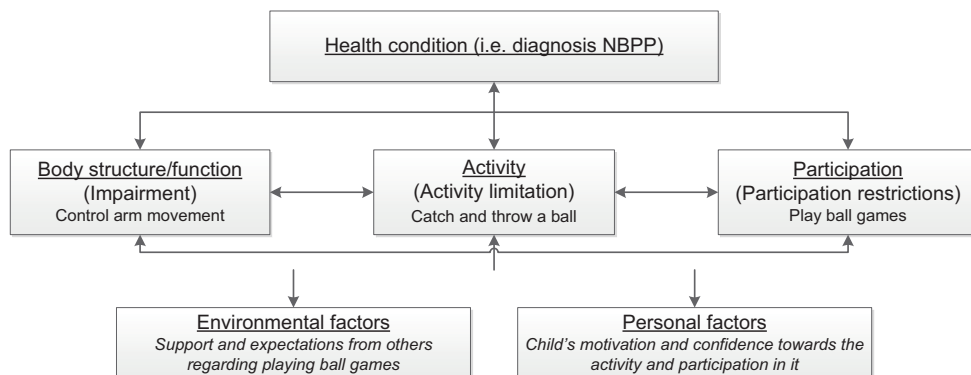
Health condition (i.e. diagnosis NBPP)

Body structure/function
(Impairment)
Control arm movement

Activity
(Activity limitation)
Catch and throw a ball

Participation
(Participation restrictions)
Play ball games

Environmental factors
Support and expectations from others regarding playing ball games

Personal factors
Child's motivation and confidence towards the activity and participation in it